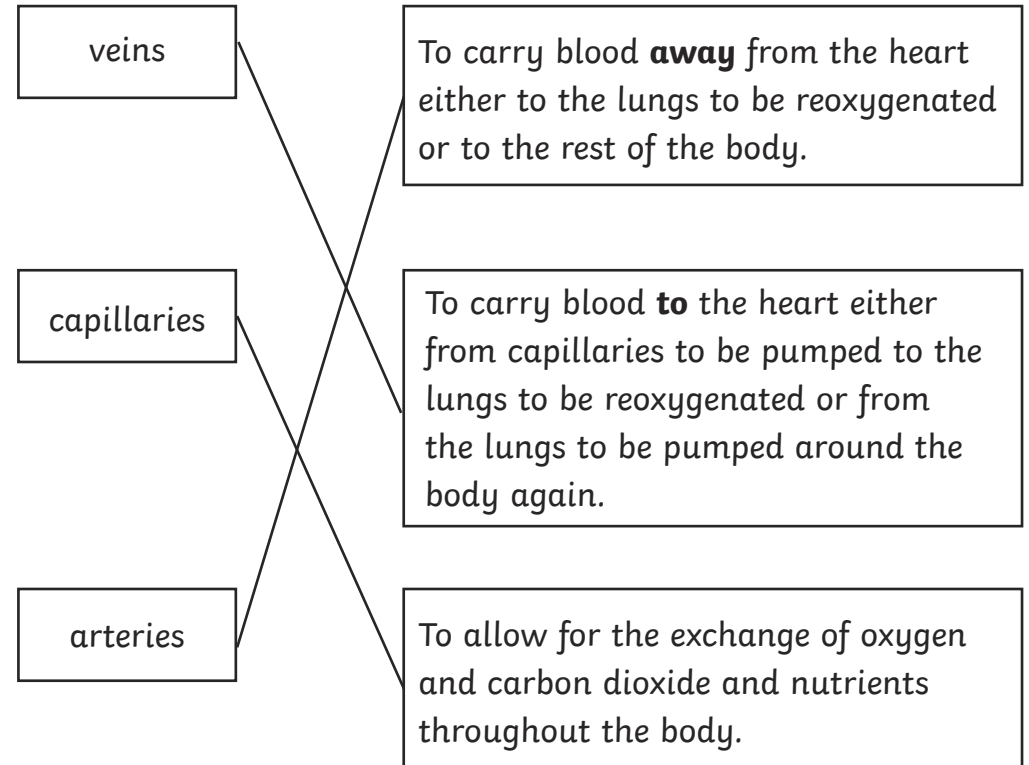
veins

To carry blood **away** from the heart either to the lungs to be reoxygenated or to the rest of the body.

capillaries

To carry blood **to** the heart either from capillaries to be pumped to the lungs to be reoxygenated or from the lungs to be pumped around the body again.

arteries

To allow for the exchange of oxygen and carbon dioxide and nutrients throughout the body.